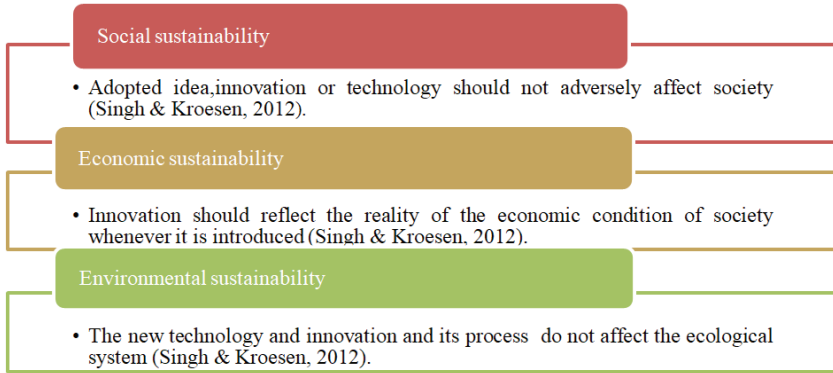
Social sustainability

• Adopted idea,innovation or technology should not adversely affect society (Singh & Kroesen, 2012).

Economic sustainability

• Innovation should reflect the reality of the economic condition of society whenever it is introduced (Singh & Kroesen, 2012).

Environmental sustainability

• The new technology and innovation and its process do not affect the ecological system (Singh & Kroesen, 2012).